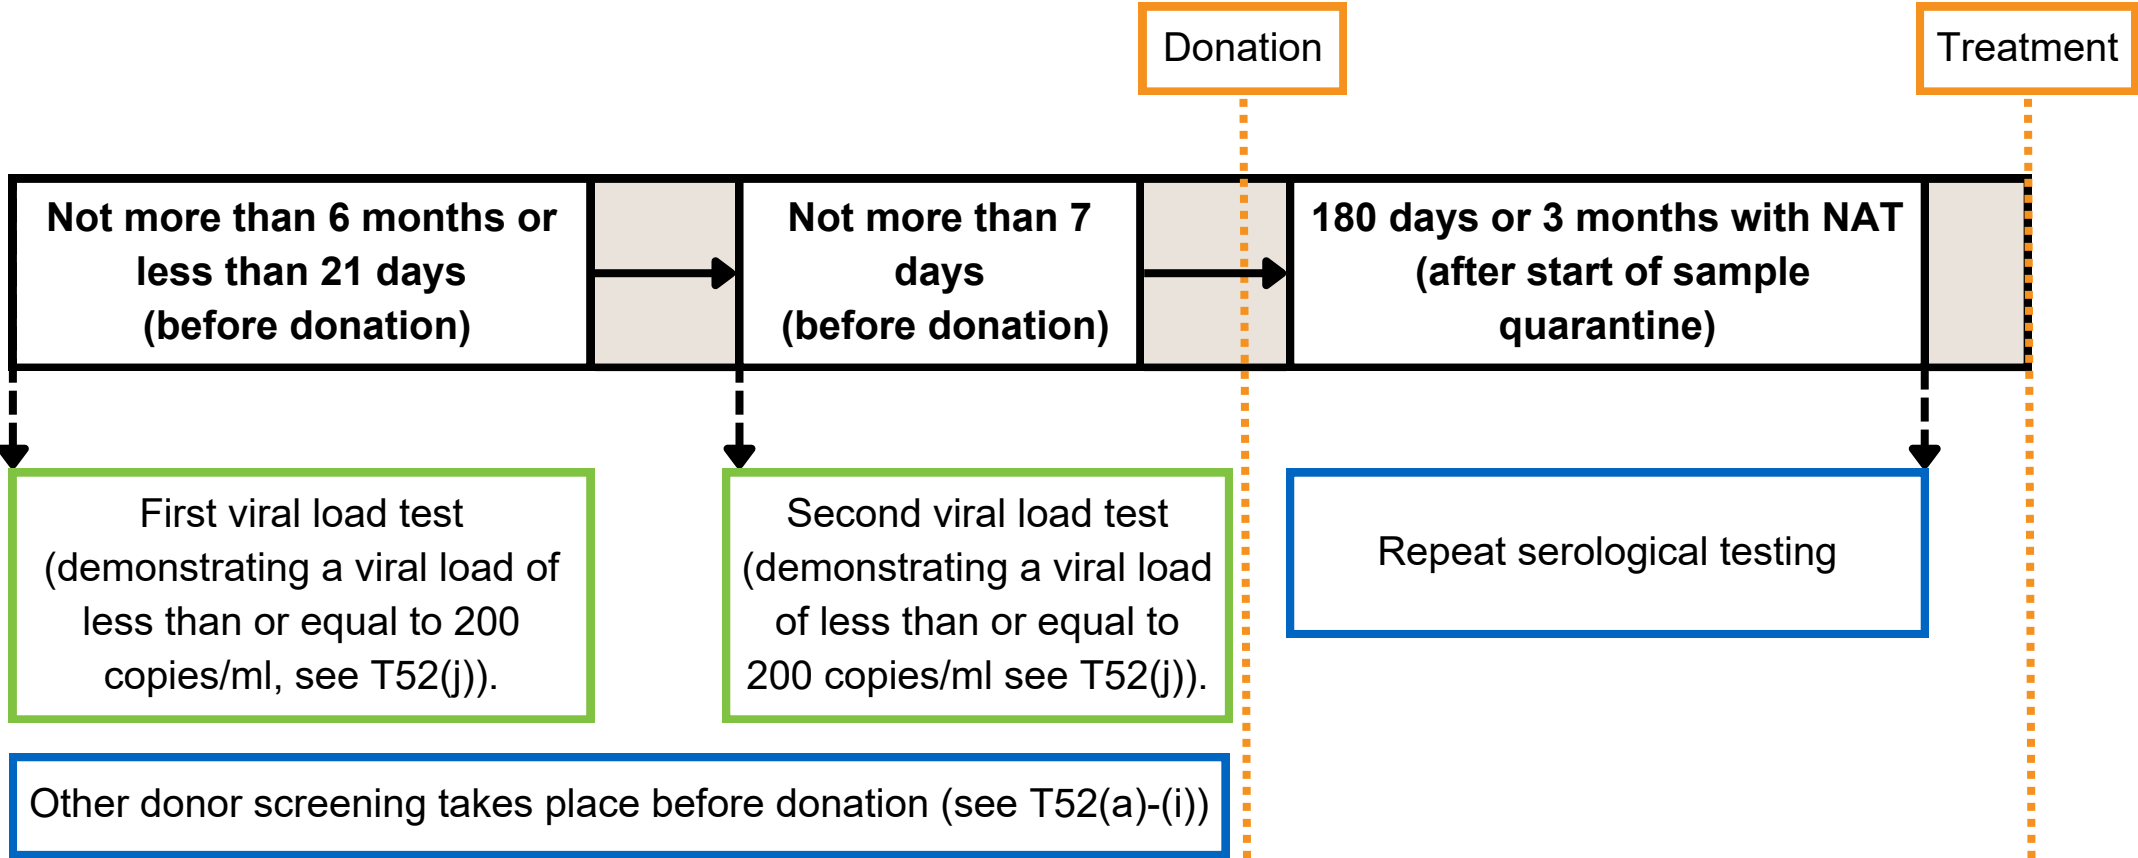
Donation

Treatment

Not more than 6 months or less than 21 days (before donation)

Not more than 7 days (before donation)

180 days or 3 months with NAT (after start of sample quarantine)

First viral load test (demonstrating a viral load of less than or equal to 200 copies/ml, see T52(j)).

Second viral load test (demonstrating a viral load of less than or equal to 200 copies/ml see T52(j)).

Repeat serological testing

Other donor screening takes place before donation (see T52(a)-(i))